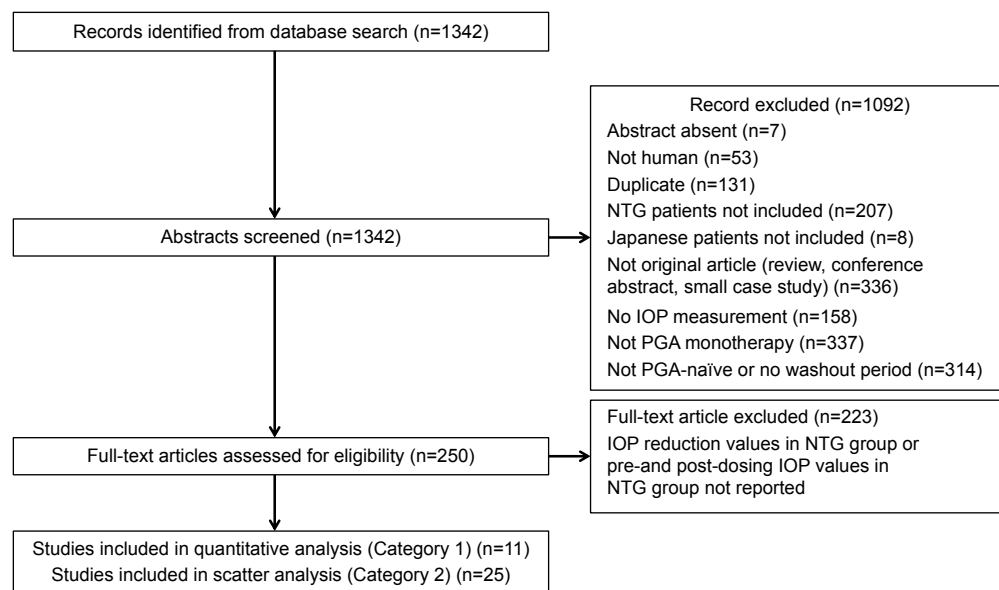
Records identified from database search (n=1342)

Abstracts screened (n=1342)

Record excluded (n=1092)
Abstract absent (n=7)
Not human (n=53)
Duplicate (n=131)
NTG patients not included (n=207)
Japanese patients not included (n=8)
Not original article (review, conference abstract, small case study) (n=336)
No IOP measurement (n=158)
Not PGA monotherapy (n=337)
Not PGA-naïve or no washout period (n=314)

Full-text articles assessed for eligibility (n=250)

Full-text article excluded (n=223)
IOP reduction values in NTG group or pre-and post-dosing IOP values in NTG group not reported

Studies included in quantitative analysis (Category 1) (n=11)
Studies included in scatter analysis (Category 2) (n=25)